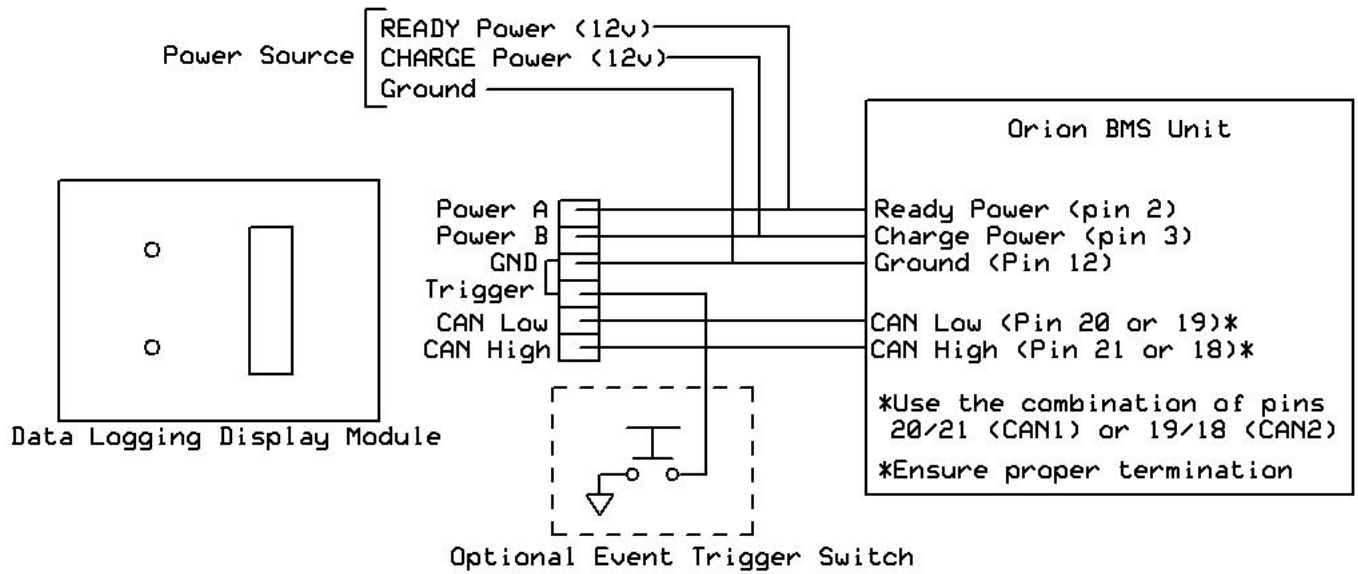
Power Source
READY Power (12v)
CHARGE Power (12v)
Ground

Orion BMS Unit

Power A
Power B
GND
Trigger
CAN Low
CAN High

Ready Power (pin 2)
Charge Power (pin 3)
Ground (Pin 12)

CAN Low (Pin 20 or 19)*
CAN High (Pin 21 or 18)*

*Use the combination of pins 20/21 (CAN1) or 19/18 (CAN2)

*Ensure proper termination

Data Logging Display Module

Optional Event Trigger Switch